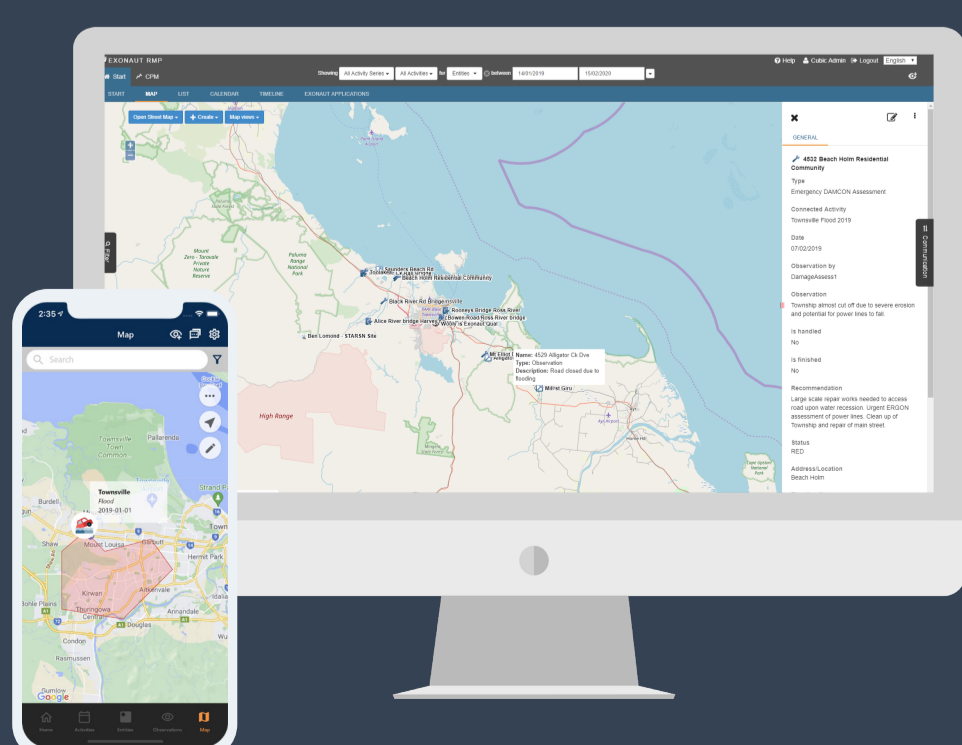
EXONAUT RMP

Help Cubic Admin Logout English

Start CPM

Showing All Activity Series All Activities for Entities between 14/01/2019 15/02/2020

START MAP LIST CALENDAR TIMELINE EXONAUT APPLICATIONS

Open Street Map Create Map views

Filter

Mount Zero - Taravale Private Nature Reserve

Paluma Range National Park

Saunders Beach Rd

Beach Holm Residential Community

Black River Rd Bridge

Rooneys Bridge Ross River

Alice River bridge

Bowen Road Ross River bridge

Woolly is Exonaut Qual

Ben Lomond - STARSN Site

Mt Elliot

Name: 4529 Alligator Ck Dve
Type: Observation
Description: Road closed due to flooding

Mt Gray

High Range

Communication

GENERAL

4532 Beach Holm Residential Community

Type
Emergency DAMCON Assessment

Connected Activity
Townsville Flood 2019

Date
07/02/2019

Observation by
DamageAssess1

Observation
Township almost cut off due to severe erosion and potential for power lines to fall.

Is handled
No

Is finished
No

Recommendation
Large scale repair works needed to access road upon water recession. Urgent ERGON assessment of power lines. Clean up of Township and repair of main street.

Status
RED

Address/Location
Beach Holm

2:35

Map

Search

Townsville Town Common

Pallarenda

Townsville
Flood
2019-01-01

Burdell

Shaw

Mount Louisa

Hermit Park

Kirwan

Aitkenvale

Thuringowa Central

Annandale

Douglas

Condon

Rasmussen

Dumlow

Google

Home Activities Entities Observations Map